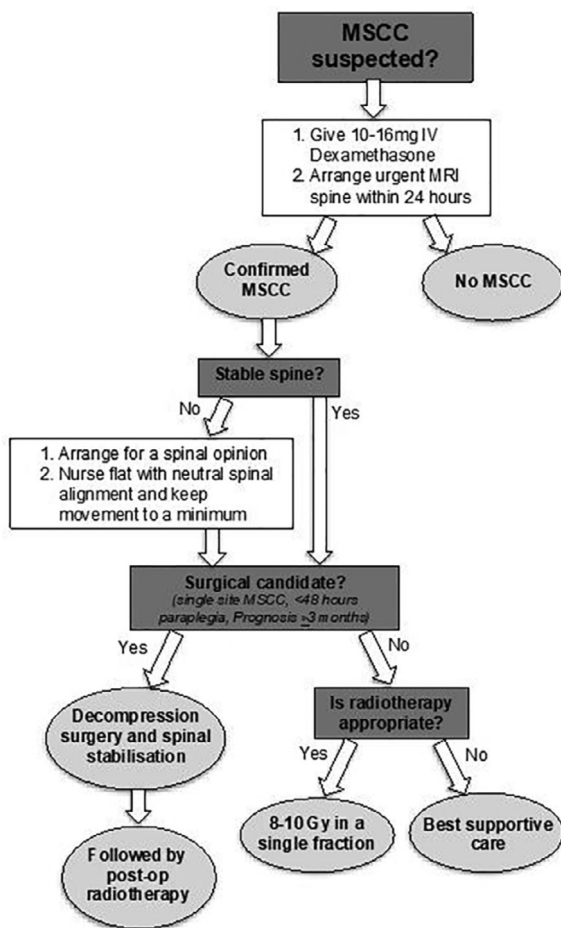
MSCC suspected?

1. Give 10-16mg IV Dexamethasone
2. Arrange urgent MRI spine within 24 hours

Confirmed MSCC

No MSCC

Stable spine?

No

Yes

1. Arrange for a spinal opinion
2. Nurse flat with neutral spinal alignment and keep movement to a minimum

Surgical candidate?
(single site MSCC, <48 hours paraplegia, Prognosis $\geq$3 months)

Yes

No

Decompression surgery and spinal stabilisation

Is radiotherapy appropriate?

Yes

No

Followed by post-op radiotherapy

8-10 Gy in a single fraction

Best supportive care